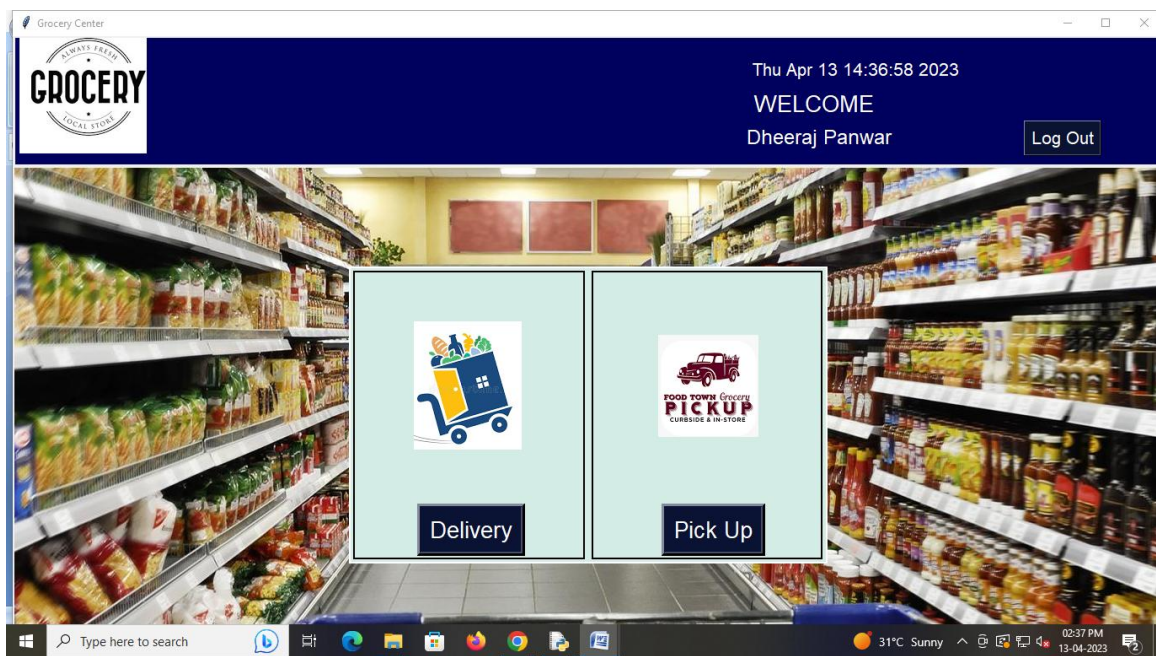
Grocery Center

ALWAYS FRESH
GROCERY
LOCAL STORE

Thu Apr 13 14:36:58 2023
WELCOME
Dheeraj Panwar
Log Out

FOOD TOWN Grocery
PICKUP
CURBSIDE & IN-STORE

Delivery
Pick Up

Type here to search
31°C Sunny
02:37 PM
13-04-2023